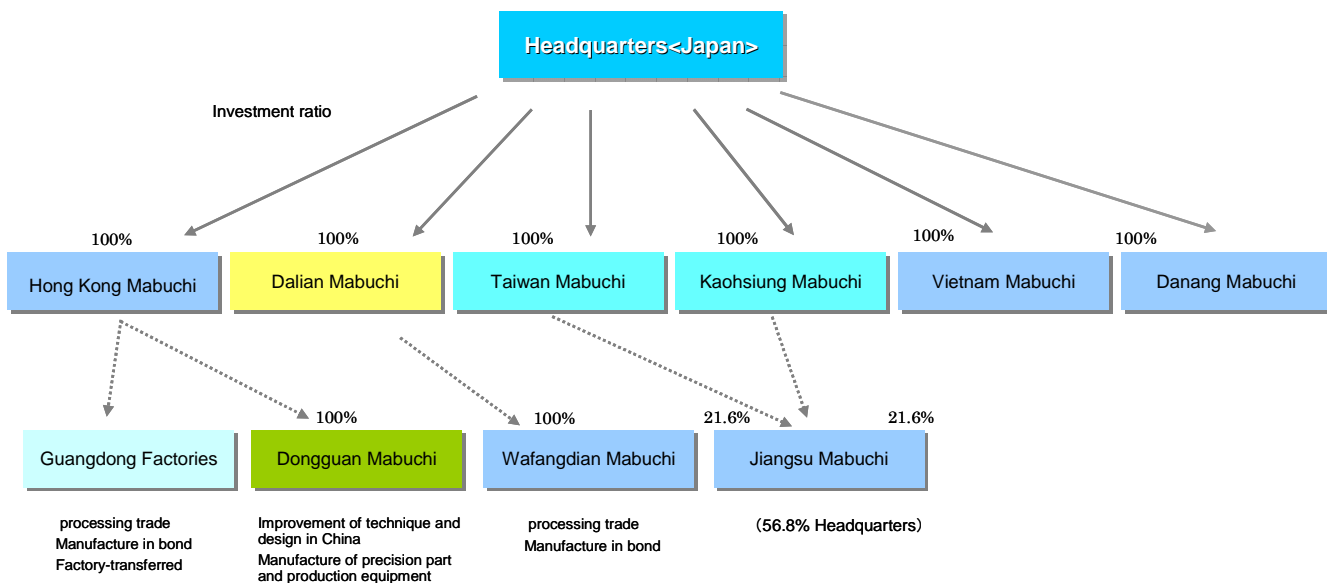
Headquarters<Japan>

Investment ratio

100%
Hong Kong Mabuchi

100%
Dalian Mabuchi

100%
Taiwan Mabuchi

100%
Kaohsiung Mabuchi

100%
Vietnam Mabuchi

100%
Danang Mabuchi

Guangdong Factories

100%
Dongguan Mabuchi

100%
Wafangdian Mabuchi

21.6%
Jiangsu Mabuchi
21.6%

processing trade
Manufacture in bond
Factory-transferred

Improvement of technique and design in China
Manufacture of precision part and production equipment

processing trade
Manufacture in bond

(56.8% Headquarters)